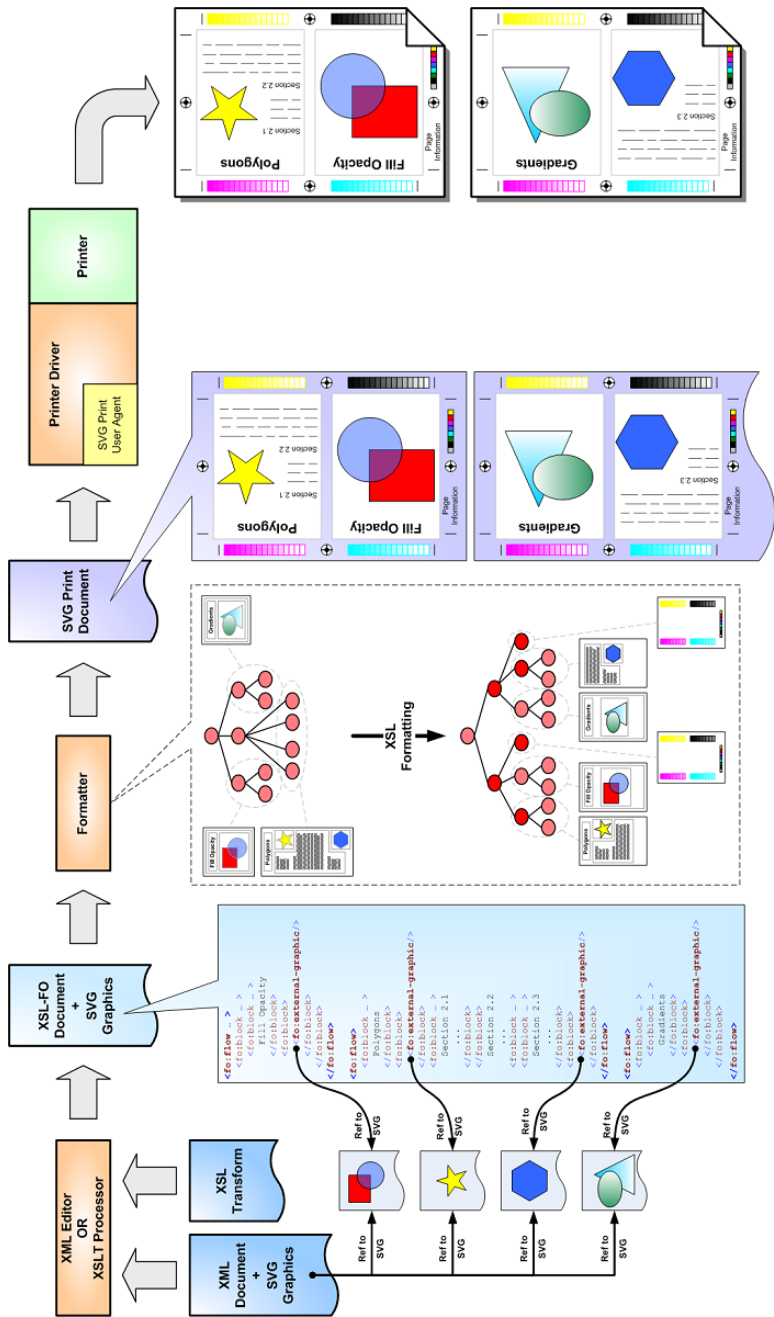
XML Editor
OR
XSLT Processor

XML
Document
+
SVG
Graphics

XSL
Transform

Ref to
SVG

Ref to
SVG

Ref to
SVG

Ref to
SVG

Ref to
SVG

Ref to
SVG

Ref to
SVG

Ref to
SVG

XSL-FO
Document
+
SVG
Graphics

<fo:flow …>
<fo:block …>
<fo:block …>
Fill Opacity
</fo:block>
<fo:block>
<fo:external-graphic/>
</fo:block>
</fo:block>
</fo:flow>
<fo:flow>
<fo:block …>
<fo:block …>
Polygons
</fo:block>
<fo:block>
<fo:external-graphic/>
</fo:block>
<fo:block …>
Section 2.1
…
</fo:block>
<fo:block>
Section 2.2
…
</fo:block>
<fo:block …>
<fo:block …>
Section 2.3
…
</fo:block>
<fo:external-graphic/>
</fo:block>
</fo:flow>
<fo:flow>
<fo:block …>
<fo:block …>
Gradients
</fo:block>
<fo:block>
<fo:external-graphic/>
</fo:block>
</fo:block>
</fo:flow>

Formatter

Fill Opacity
Polygons
Gradients

XSL
Formatting

Fill Opacity
Polygons
Gradients

SVG Print
Document

Polygons
Section 2.1
Section 2.2
Fill Opacity
Page
Information

Gradients
Section 2.3
Page
Information

Printer Driver

SVG Print
User Agent

Printer

Polygons
Section 2.1
Section 2.2
Fill Opacity
Page
Information

Gradients
Section 2.3
Page
Information